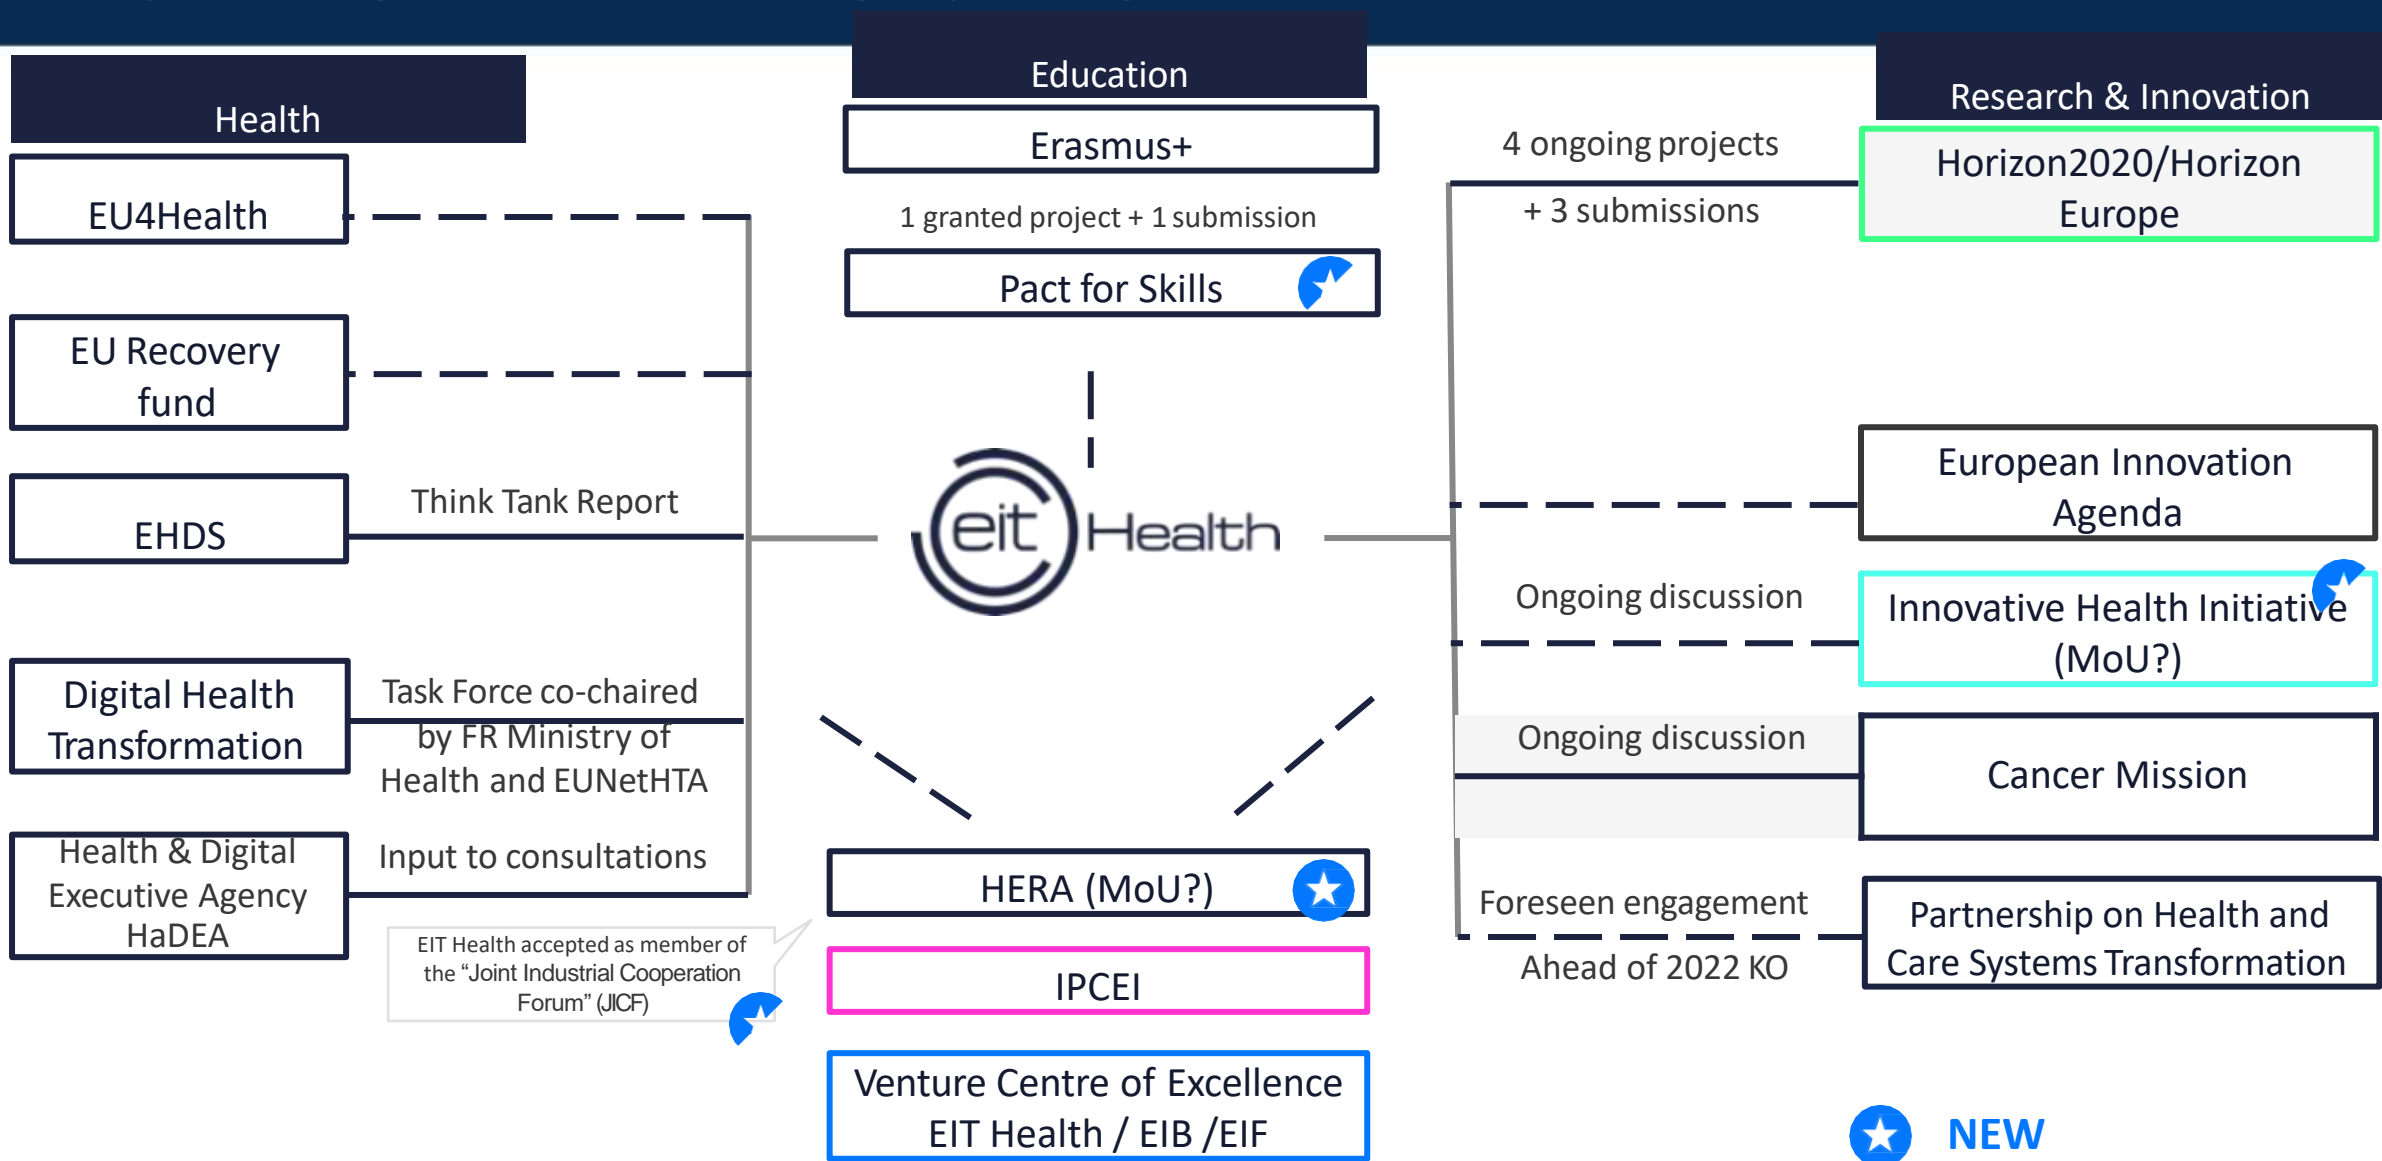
Health

EU4Health

EU Recovery fund

EHDS

Think Tank Report

Digital Health Transformation

Task Force co-chaired by FR Ministry of Health and EUNetHTA

Health & Digital Executive Agency HaDEA

Input to consultations

EIT Health accepted as member of the "Joint Industrial Cooperation Forum" (JICF)

Education

Erasmus+

1 granted project + 1 submission

Pact for Skills

eit Health

HERA (MoU?)

IPCEI

Venture Centre of Excellence EIT Health / EIB /EIF

Research & Innovation

4 ongoing projects

+ 3 submissions

Horizon2020/Horizon Europe

European Innovation Agenda

Ongoing discussion

Innovative Health Initiative (MoU?)

Ongoing discussion

Cancer Mission

Foreseen engagement

Ahead of 2022 KO

Partnership on Health and Care Systems Transformation

NEW